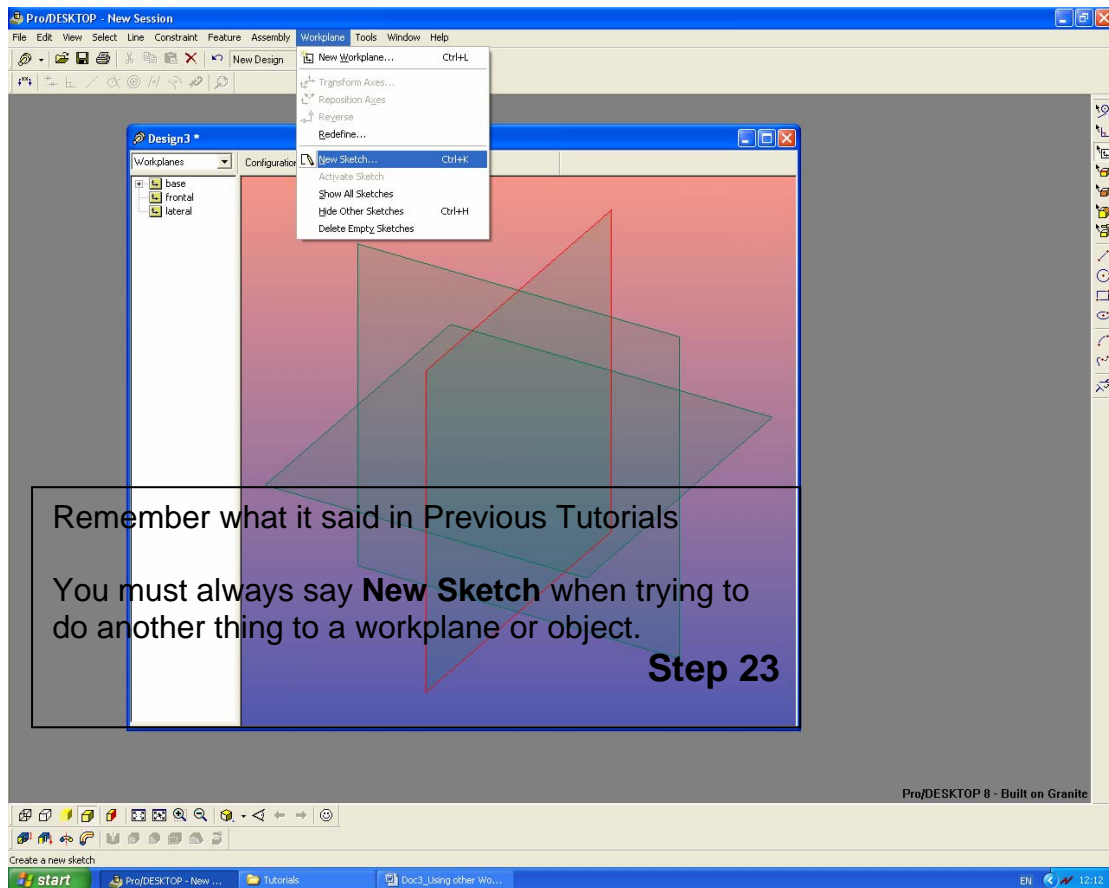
Pro/DESKTOP - New Session

File Edit View Select Line Constraint Feature Assembly Workplane Tools Window Help

New Design

New Workplane... Ctrl+L
Transform Axes...
Reposition Axes
Reverse
Redefine...
New Sketch... Ctrl+K
Activate Sketch
Show All Sketches
Hide Other Sketches Ctrl+H
Delete Empty Sketches

Design3 *

Workplanes

Configuration

base
frontal
lateral

Remember what it said in Previous Tutorials

You must always say **New Sketch** when trying to do another thing to a workplane or object.

**Step 23**

Pro/DESKTOP 8 - Built on Granite

Create a new sketch

start Pro/DESKTOP - New ... Tutorials Doc3_Using other Wo...

EN 12:12